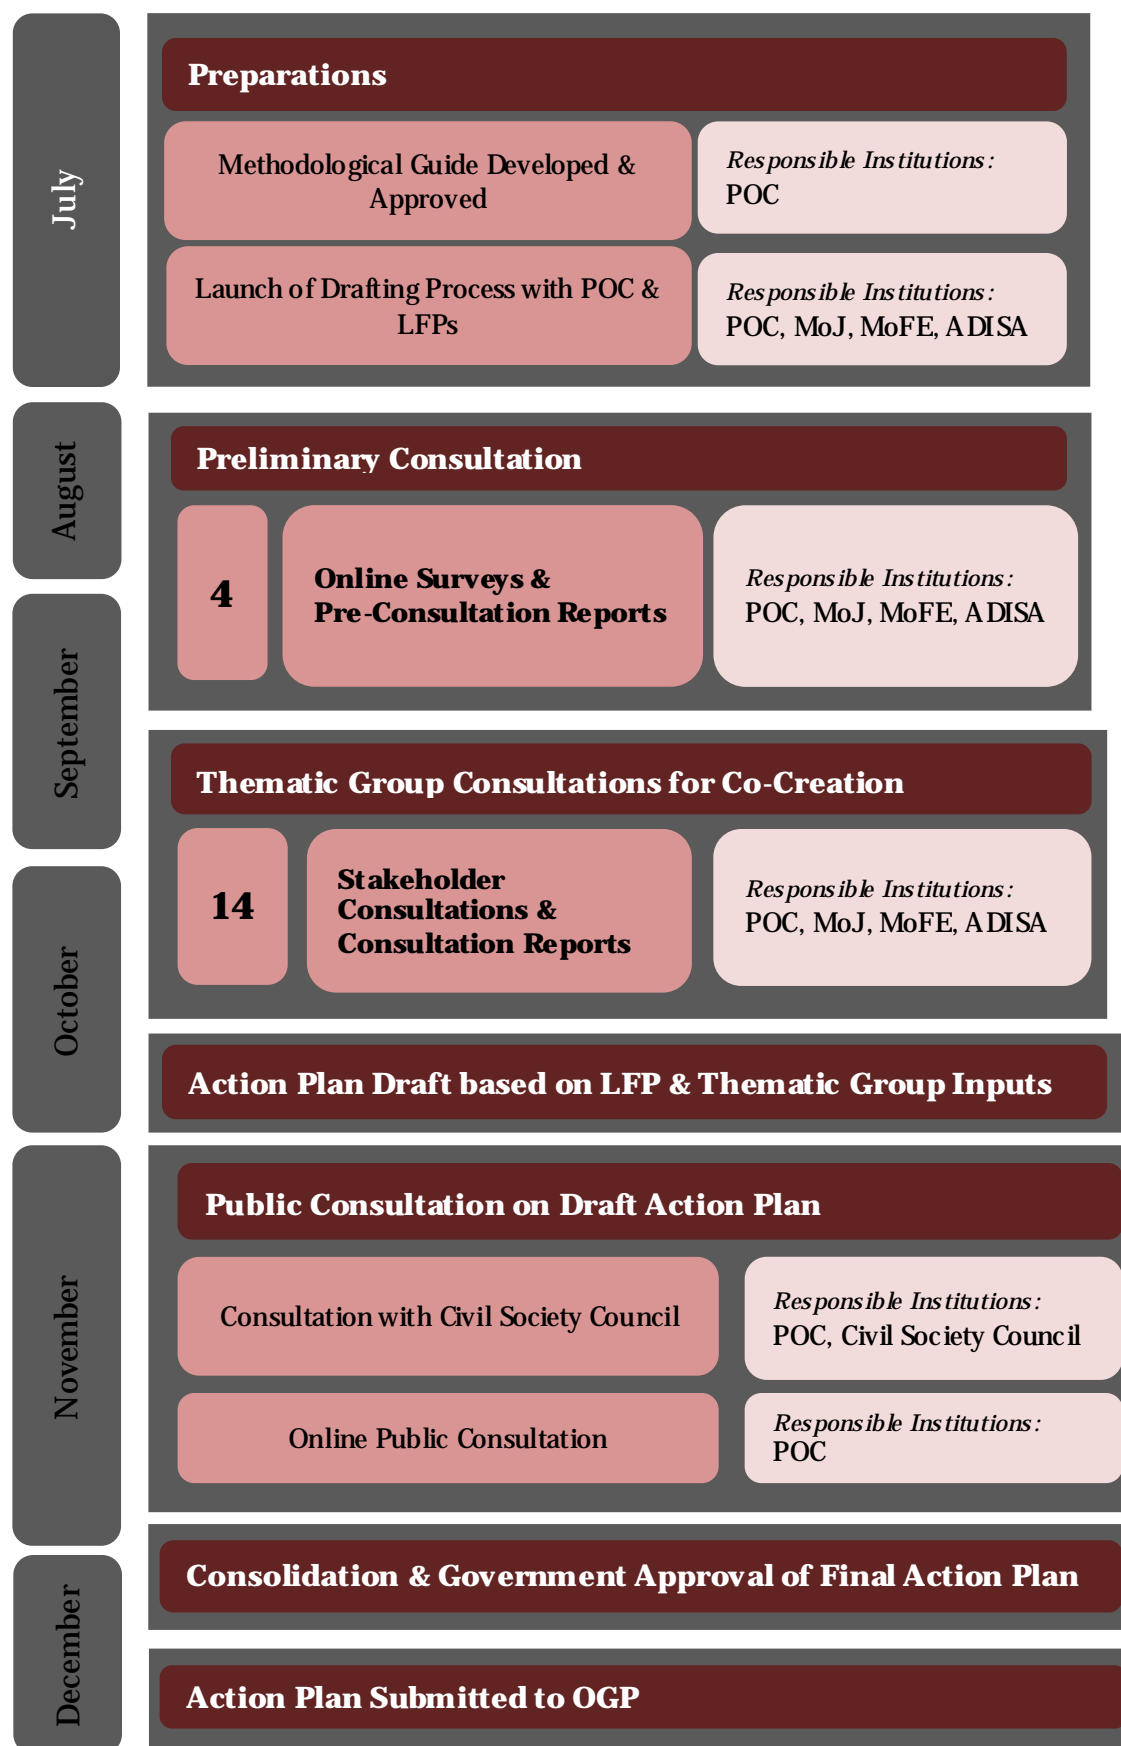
July

Preparations

Methodological Guide Developed & Approved

Responsible Institutions:
POC

Launch of Drafting Process with POC & LFPs

Responsible Institutions:
POC, MoJ, MoFE, ADISA

August

September

Preliminary Consultation

4

Online Surveys & Pre-Consultation Reports

Responsible Institutions:
POC, MoJ, MoFE, ADISA

Thematic Group Consultations for Co-Creation

14

Stakeholder Consultations & Consultation Reports

Responsible Institutions:
POC, MoJ, MoFE, ADISA

October

Action Plan Draft based on LFP & Thematic Group Inputs

November

Public Consultation on Draft Action Plan

Consultation with Civil Society Council

Responsible Institutions:
POC, Civil Society Council

Online Public Consultation

Responsible Institutions:
POC

December

Consolidation & Government Approval of Final Action Plan

Action Plan Submitted to OGP